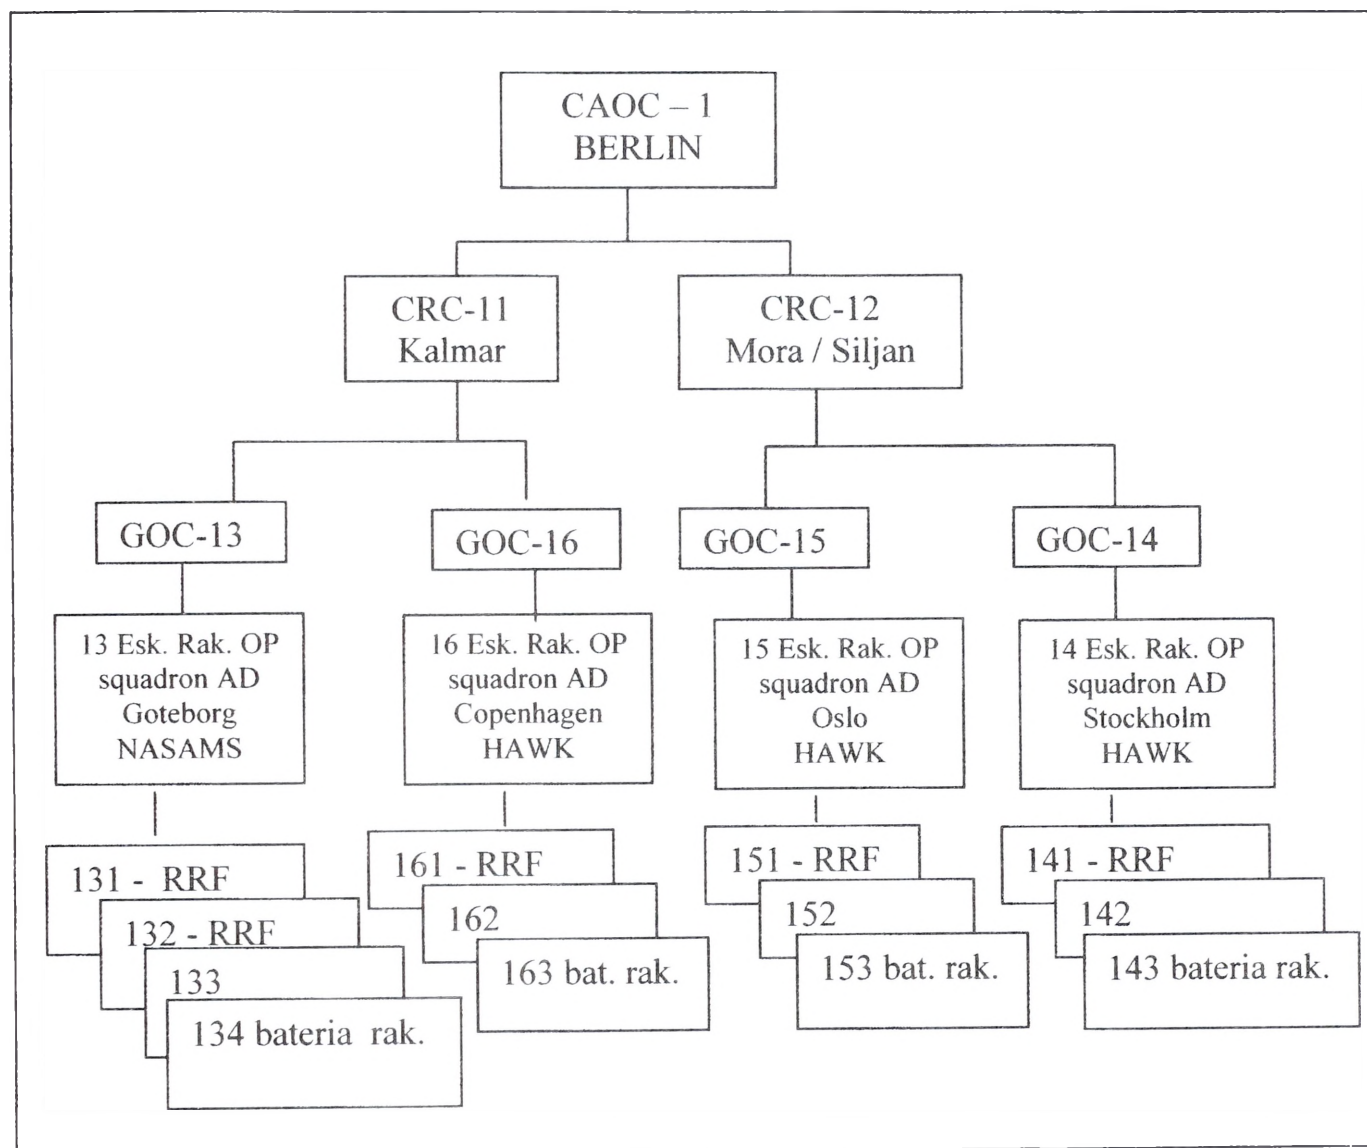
CAOC – 1
BERLIN

CRC-11
Kalmar

CRC-12
Mora / Siljan

GOC-13

GOC-16

GOC-15

GOC-14

13 Esk. Rak. OP
squadron AD
Goteborg
NASAMS

16 Esk. Rak. OP
squadron AD
Copenhagen
HAWK

15 Esk. Rak. OP
squadron AD
Oslo
HAWK

14 Esk. Rak. OP
squadron AD
Stockholm
HAWK

131 - RRF
132 - RRF
133
134 bateria rak.

161 - RRF
162
163 bat. rak.

151 - RRF
152
153 bat. rak.

141 - RRF
142
143 bateria rak.